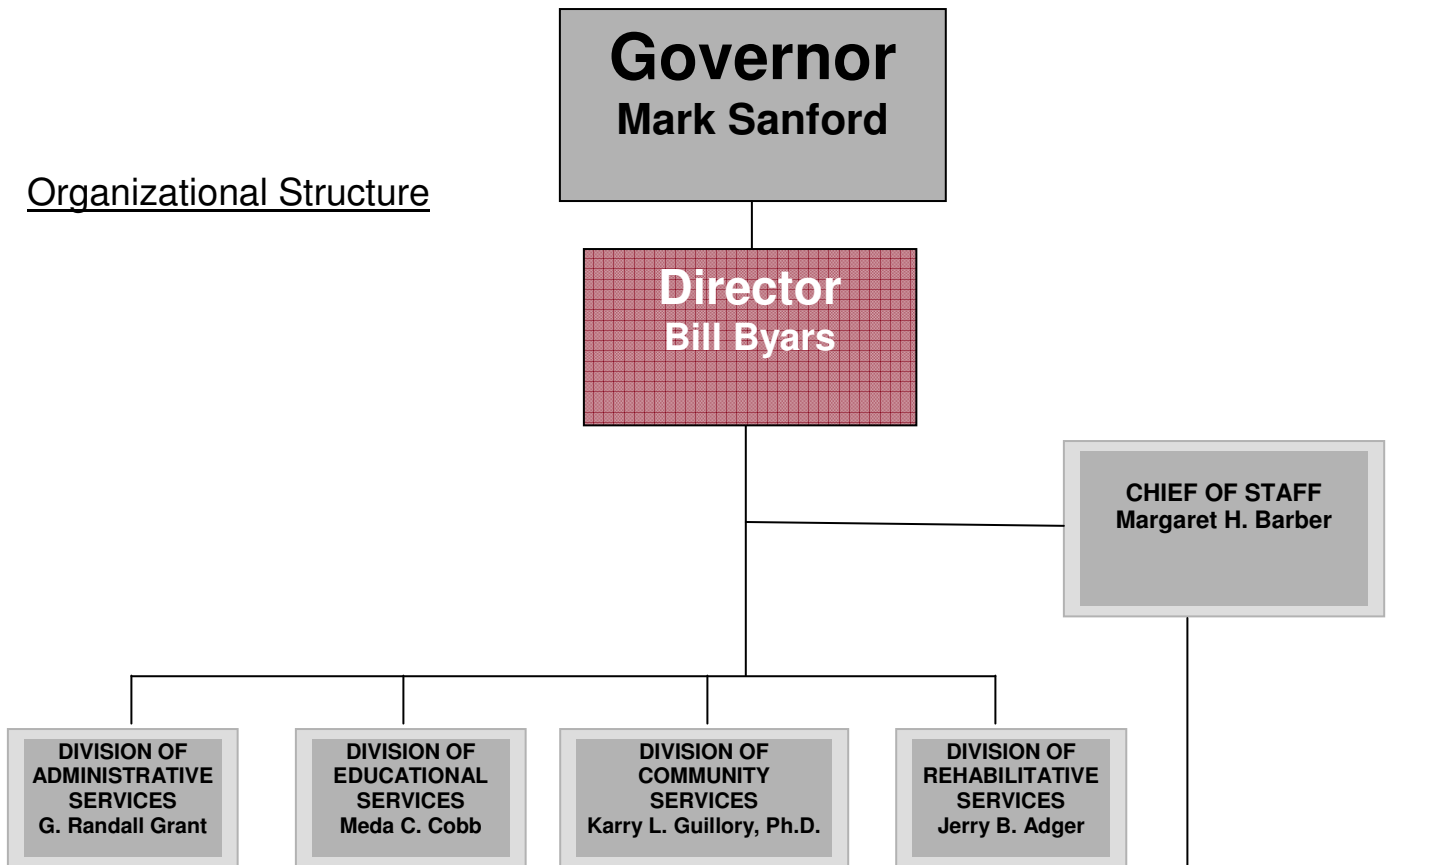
Governor
Mark Sanford

Organizational Structure

Director
Bill Byars

CHIEF OF STAFF
Margaret H. Barber

DIVISION OF ADMINISTRATIVE SERVICES
G. Randall Grant

DIVISION OF EDUCATIONAL SERVICES
Meda C. Cobb

DIVISION OF COMMUNITY SERVICES
Karry L. Guillory, Ph.D.

DIVISION OF REHABILITATIVE SERVICES
Jerry B. Adger